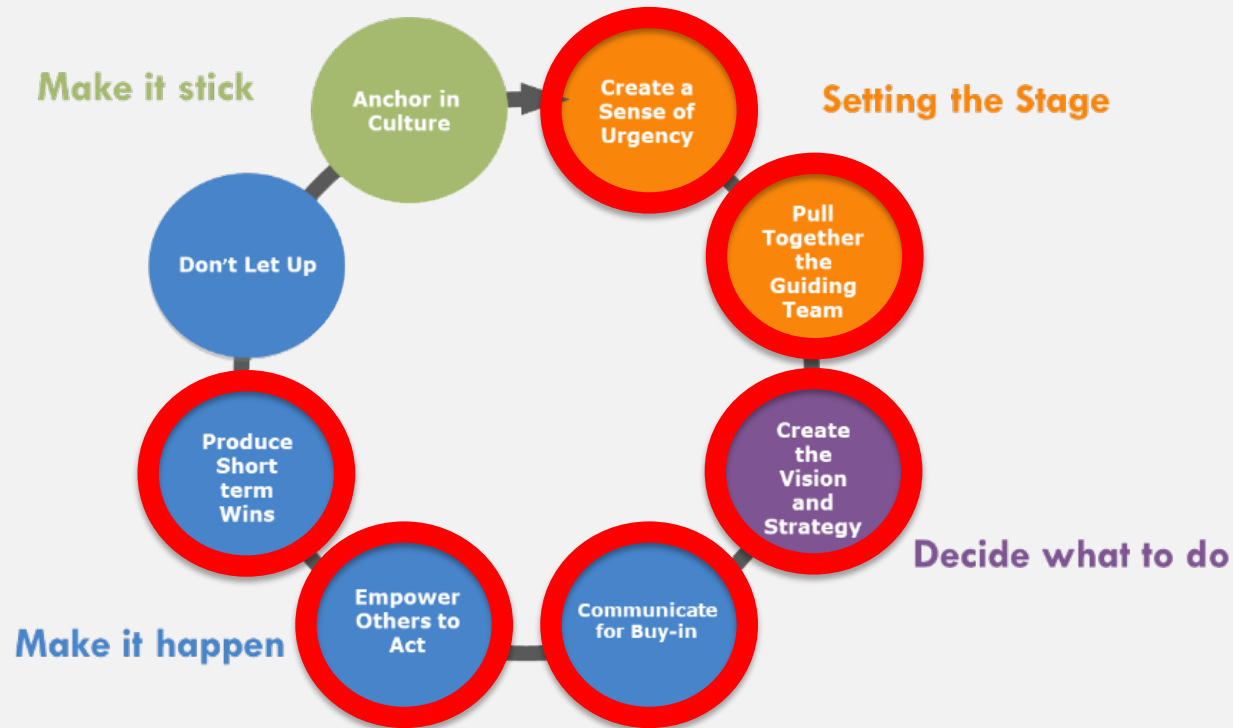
Make it stick

Anchor in Culture

Create a Sense of Urgency

Setting the Stage

Pull Together the Guiding Team

Don't Let Up

Create the Vision and Strategy

Decide what to do

Produce Short term Wins

Empower Others to Act

Communicate for Buy-in

Make it happen